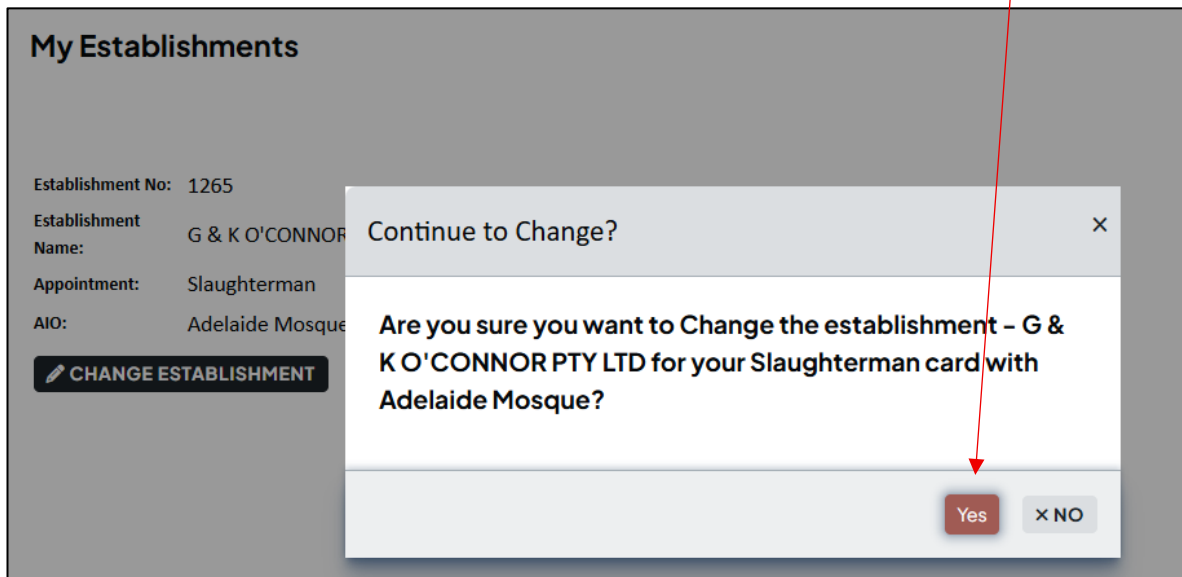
My Establishments

Establishment No: 1265
Establishment Name: G & K O'CONNOR
Appointment: Slaughterman
AIO: Adelaide Mosque

CHANGE ESTABLISHMENT

Continue to Change?

×

Are you sure you want to Change the establishment - G & K O'CONNOR PTY LTD for your Slaughterman card with Adelaide Mosque?

Yes

× NO